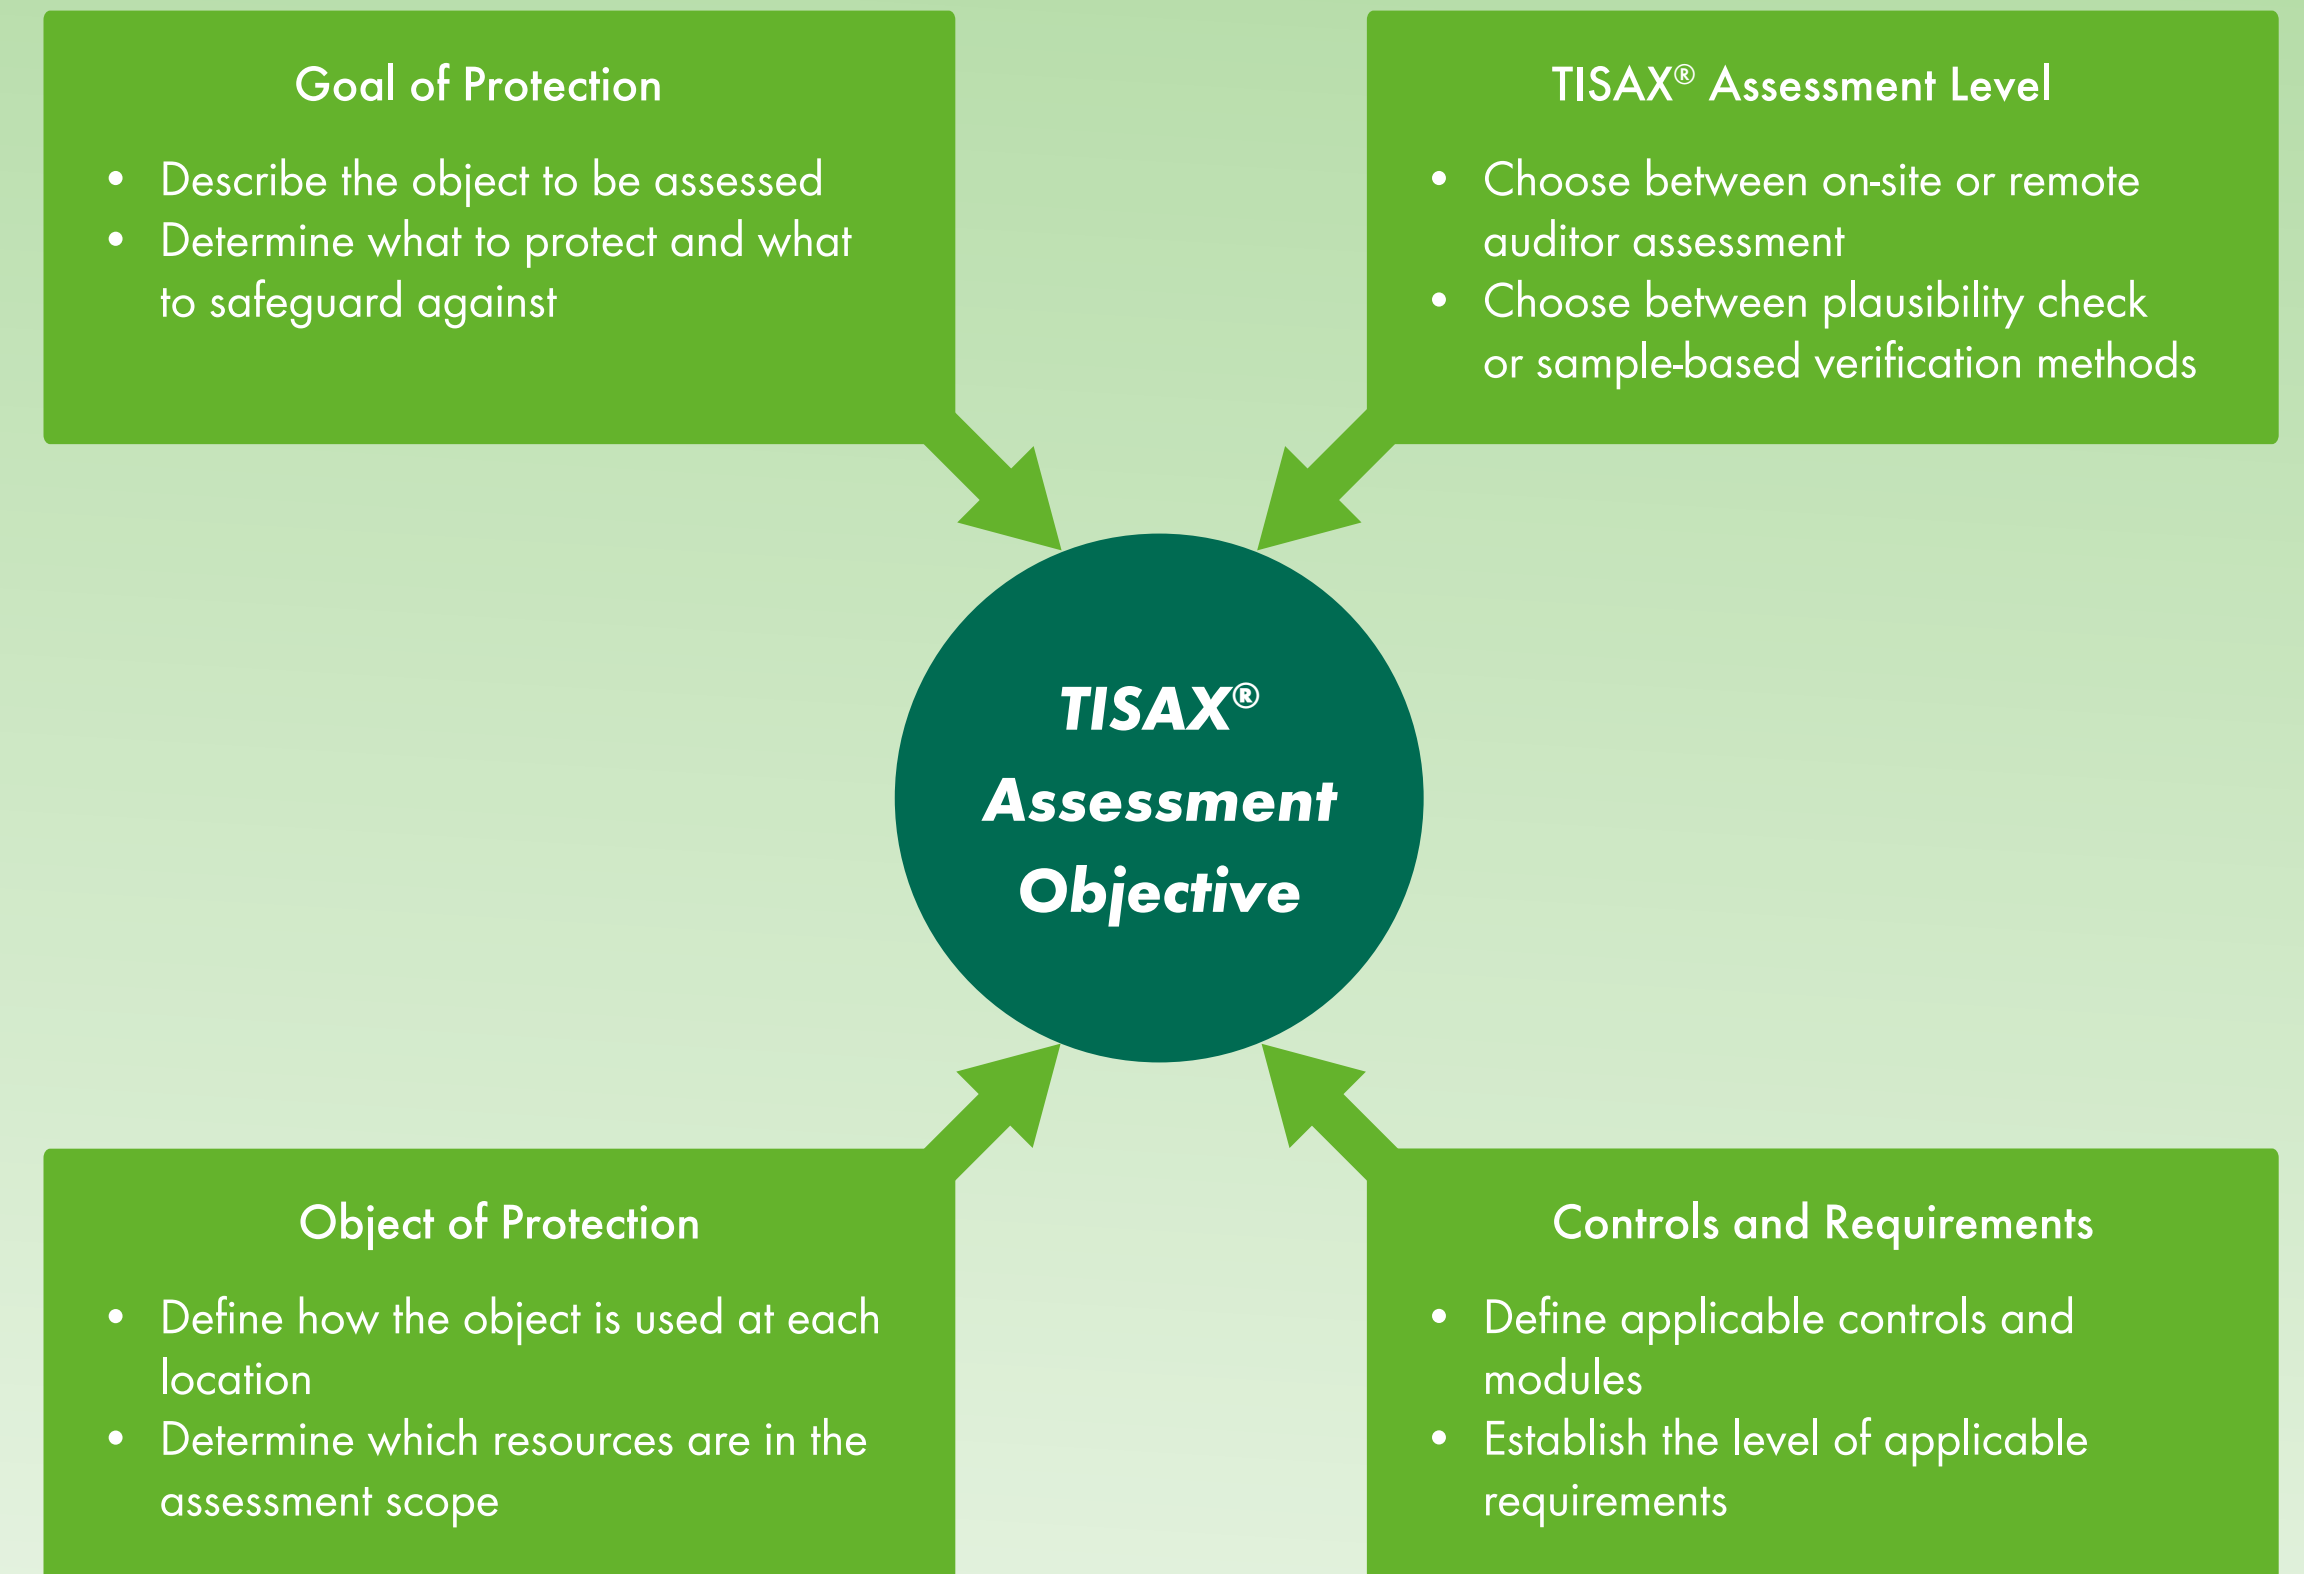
Goal of Protection

- Describe the object to be assessed
- Determine what to protect and what to safeguard against

TISAX® Assessment Level

- Choose between on-site or remote auditor assessment
- Choose between plausibility check or sample-based verification methods

TISAX® Assessment Objective

Object of Protection

- Define how the object is used at each location
- Determine which resources are in the assessment scope

Controls and Requirements

- Define applicable controls and modules
- Establish the level of applicable requirements